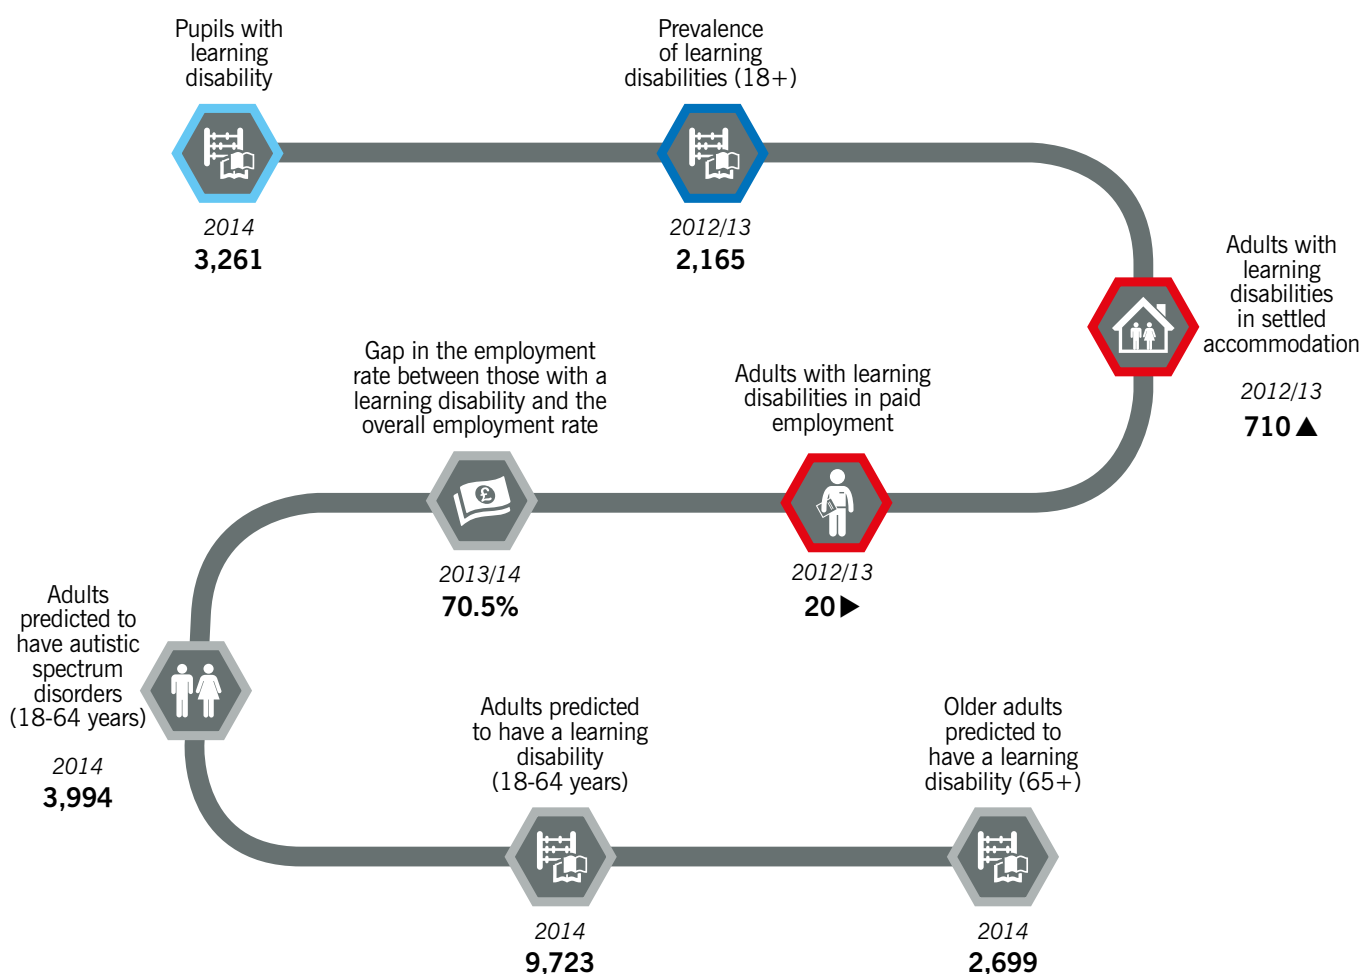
Pupils with learning disability

2014
3,261

Prevalence of learning disabilities (18+)

2012/13
2,165

Adults with learning disabilities in settled accommodation

2012/13
710 ▲

Gap in the employment rate between those with a learning disability and the overall employment rate

2013/14
70.5%

Adults with learning disabilities in paid employment

2012/13
20 ▶

Adults predicted to have autistic spectrum disorders (18-64 years)

2014
3,994

Adults predicted to have a learning disability (18-64 years)

2014
9,723

Older adults predicted to have a learning disability (65+)

2014
2,699